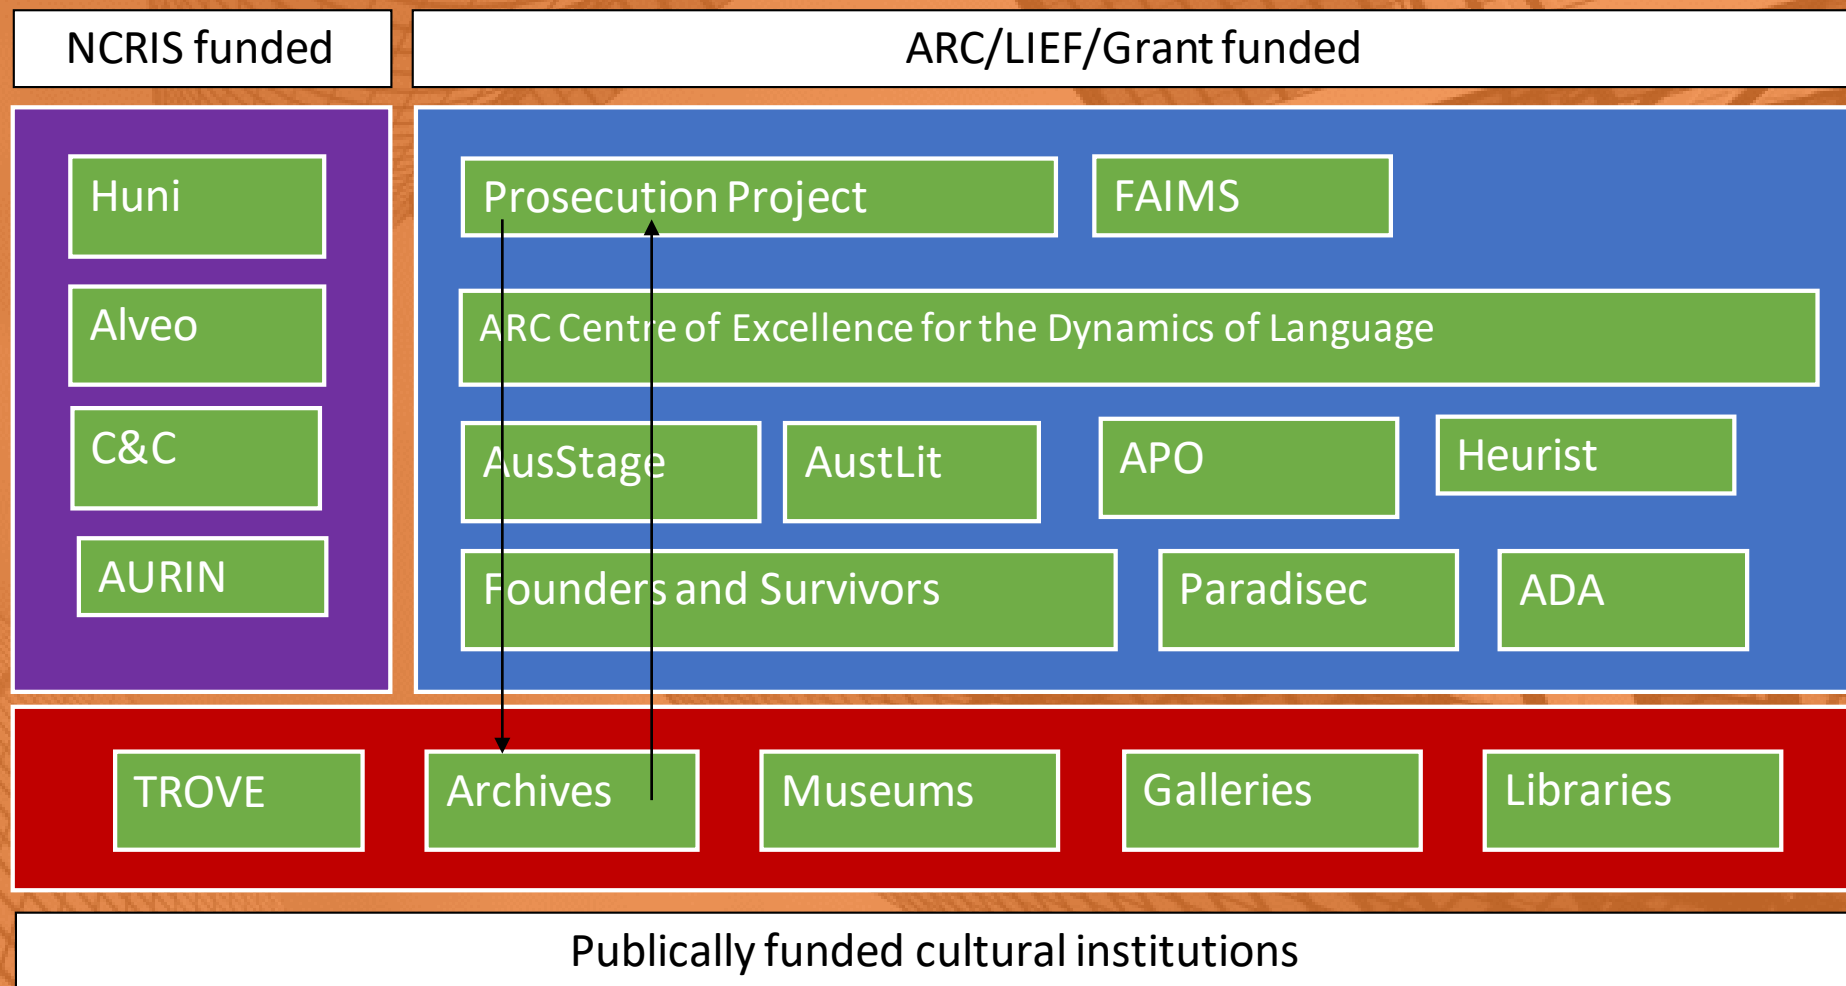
NCRIS funded

ARC/LIEF/Grant funded

Huni

Alveo

C&C

AURIN

Prosecution Project

FAIMS

ARC Centre of Excellence for the Dynamics of Language

AusStage

AustLit

APO

Heurist

Founders and Survivors

Paradisec

ADA

TROVE

Archives

Museums

Galleries

Libraries

Publically funded cultural institutions